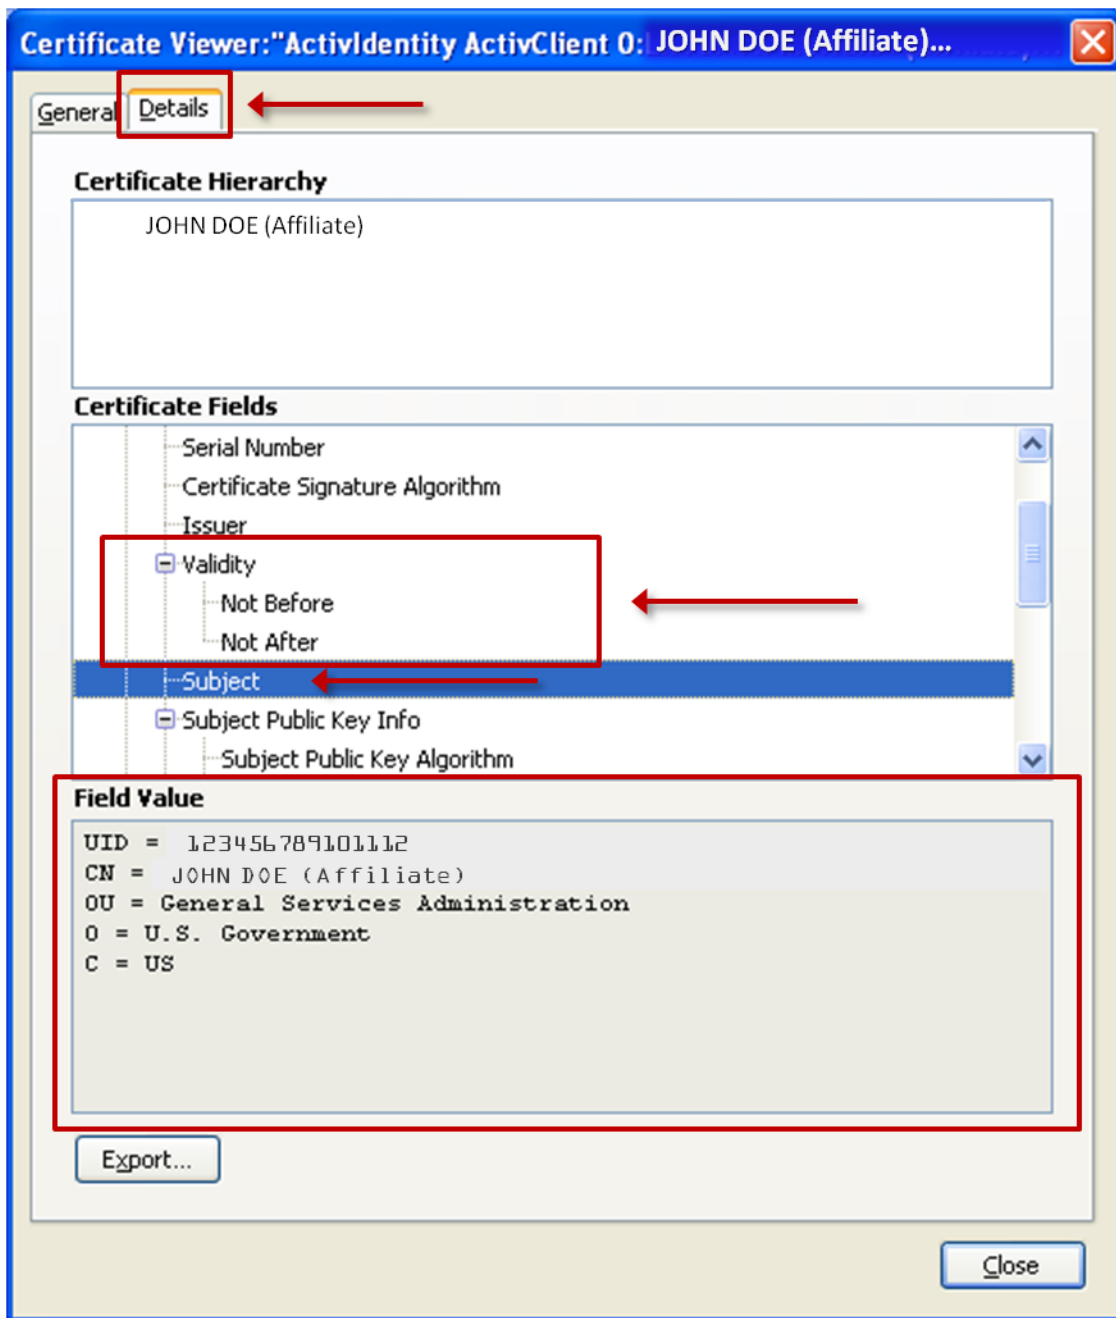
Certificate Viewer:"ActivIdentity ActivClient 0: JOHN DOE (Affiliate)...

General Details

Certificate Hierarchy

JOHN DOE (Affiliate)

Certificate Fields

Serial Number
Certificate Signature Algorithm
Issuer
Validity
Not Before
Not After
Subject
Subject Public Key Info
Subject Public Key Algorithm

Field Value

UID = 123456789101112
CN = JOHN DOE (Affiliate)
OU = General Services Administration
O = U.S. Government
C = US

Export...

Close